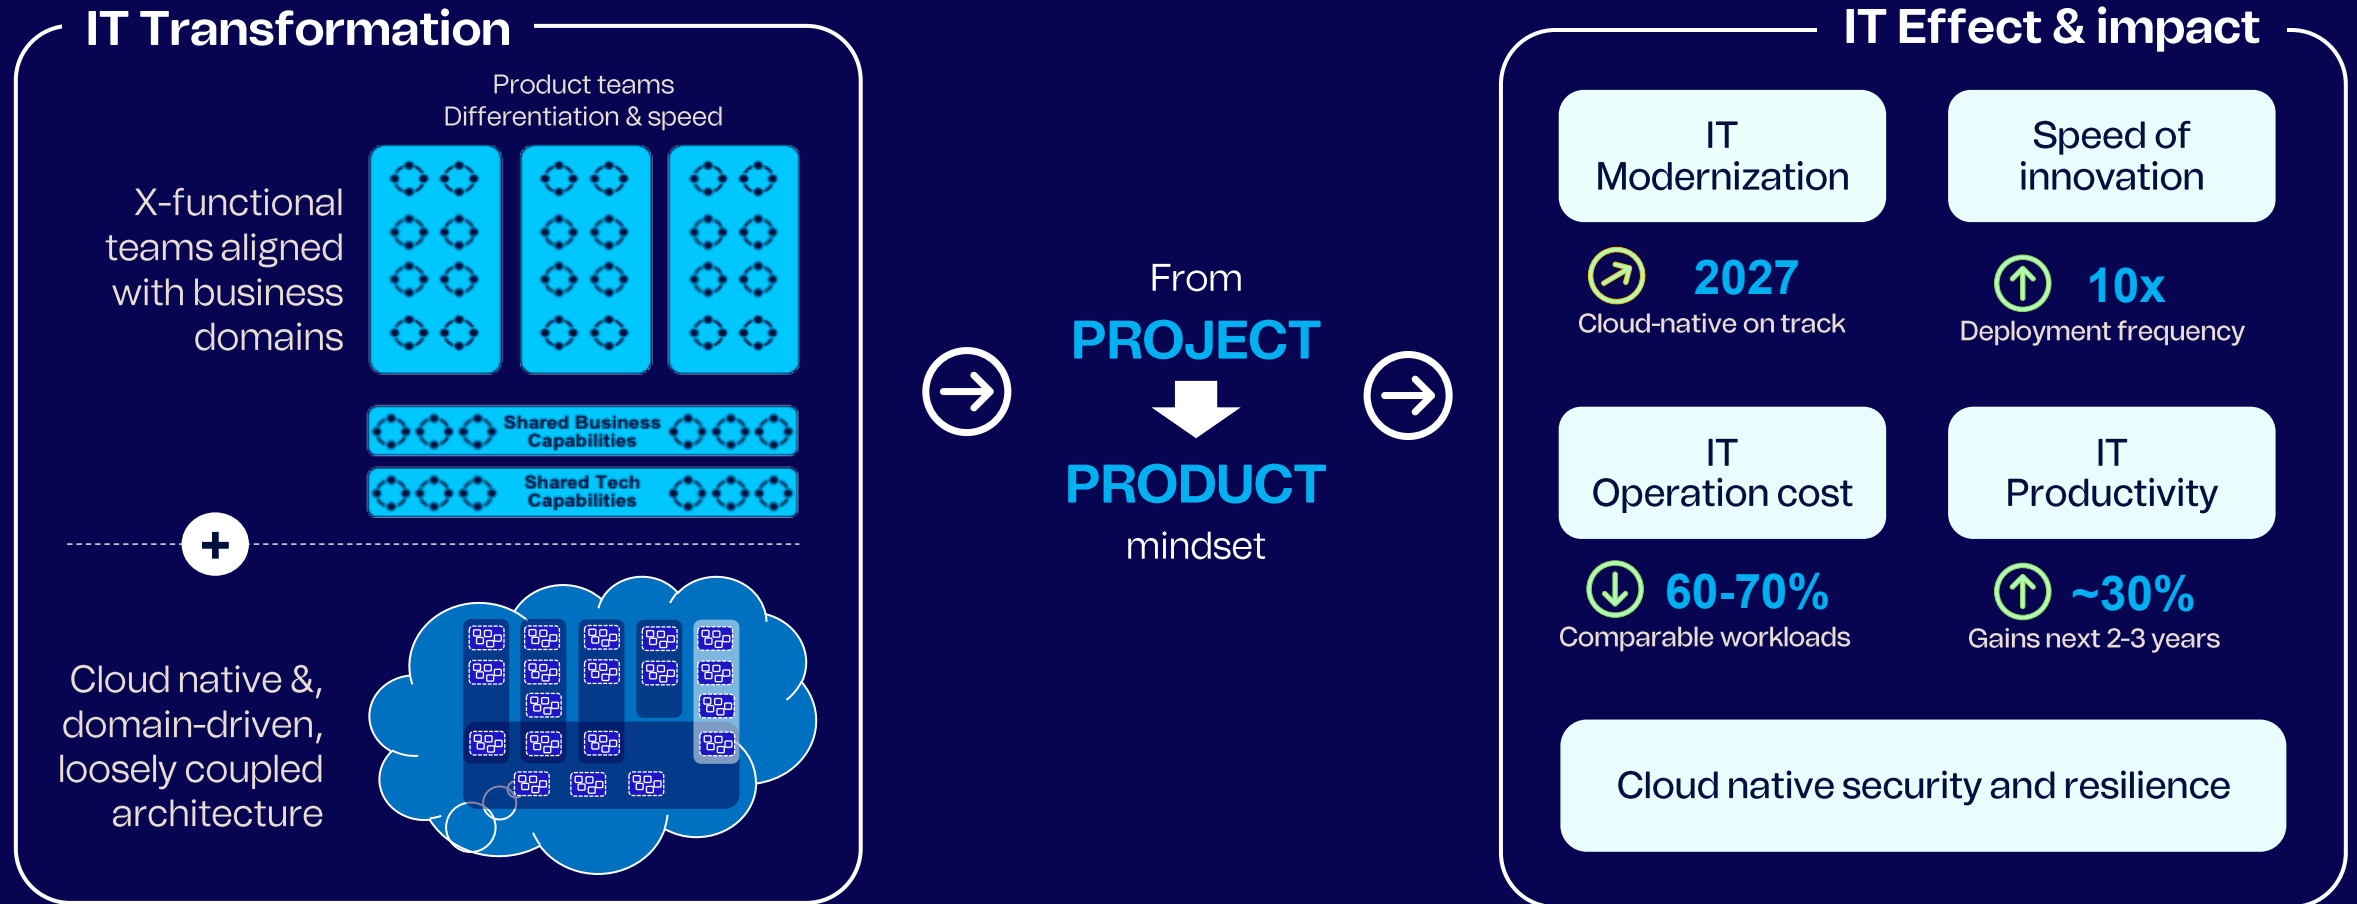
IT Transformation

Product teams
Differentiation & speed

X-functional teams aligned with business domains

Shared Business Capabilities

Shared Tech Capabilities

Cloud native &, domain-driven, loosely coupled architecture

From
PROJECT
PRODUCT
mindset

IT Effect & impact

IT Modernization

2027
Cloud-native on track

Speed of innovation

10x
Deployment frequency

IT Operation cost

60-70%
Comparable workloads

IT Productivity

~30%
Gains next 2-3 years

Cloud native security and resilience